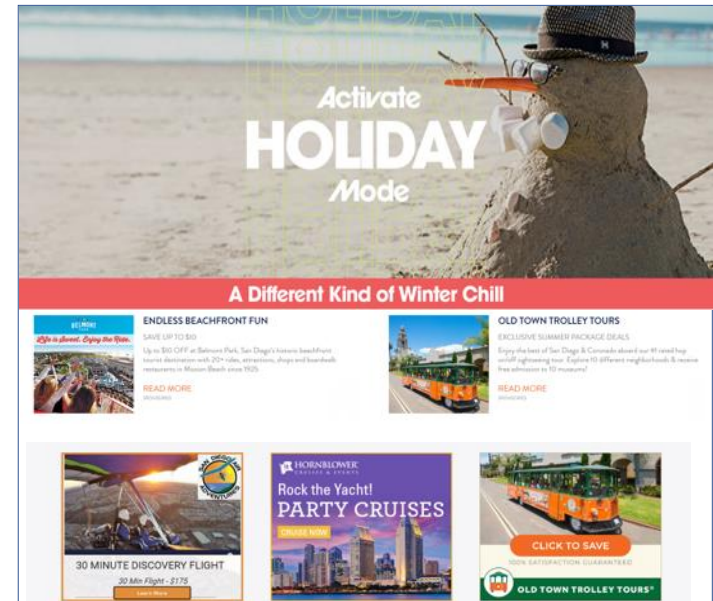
Activate
HOLIDAY
Mode

A Different Kind of Winter Chill

BELMONT PARK
Life is Sweet. Enjoy the Ride.

ENDLESS BEACHFRONT FUN
SAVE UP TO $10
Up to $10 OFF at Belmont Park, San Diego's historic beachfront tourist destination with 20+ rides, attractions, shops and boardwalk restaurants in Mission Beach since 1925.
READ MORE
SPONSORED

OLD TOWN TROLLEY TOURS
EXCLUSIVE SUMMER PACKAGE DEALS
Enjoy the best of San Diego & Coronado aboard our #1 rated hop on/off sightseeing tour. Explore 10 different neighborhoods & receive free admission to 10 museums!
READ MORE
SPONSORED

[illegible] ADVENTURES
30 MINUTE DISCOVERY FLIGHT
30 Min Flight - $175
Learn More

HORNBLOWER CRUISES & EVENTS
Rock the Yacht!
PARTY CRUISES
CRUISE NOW

CLICK TO SAVE
100% SATISFACTION GUARANTEED
OLD TOWN TROLLEY TOURS